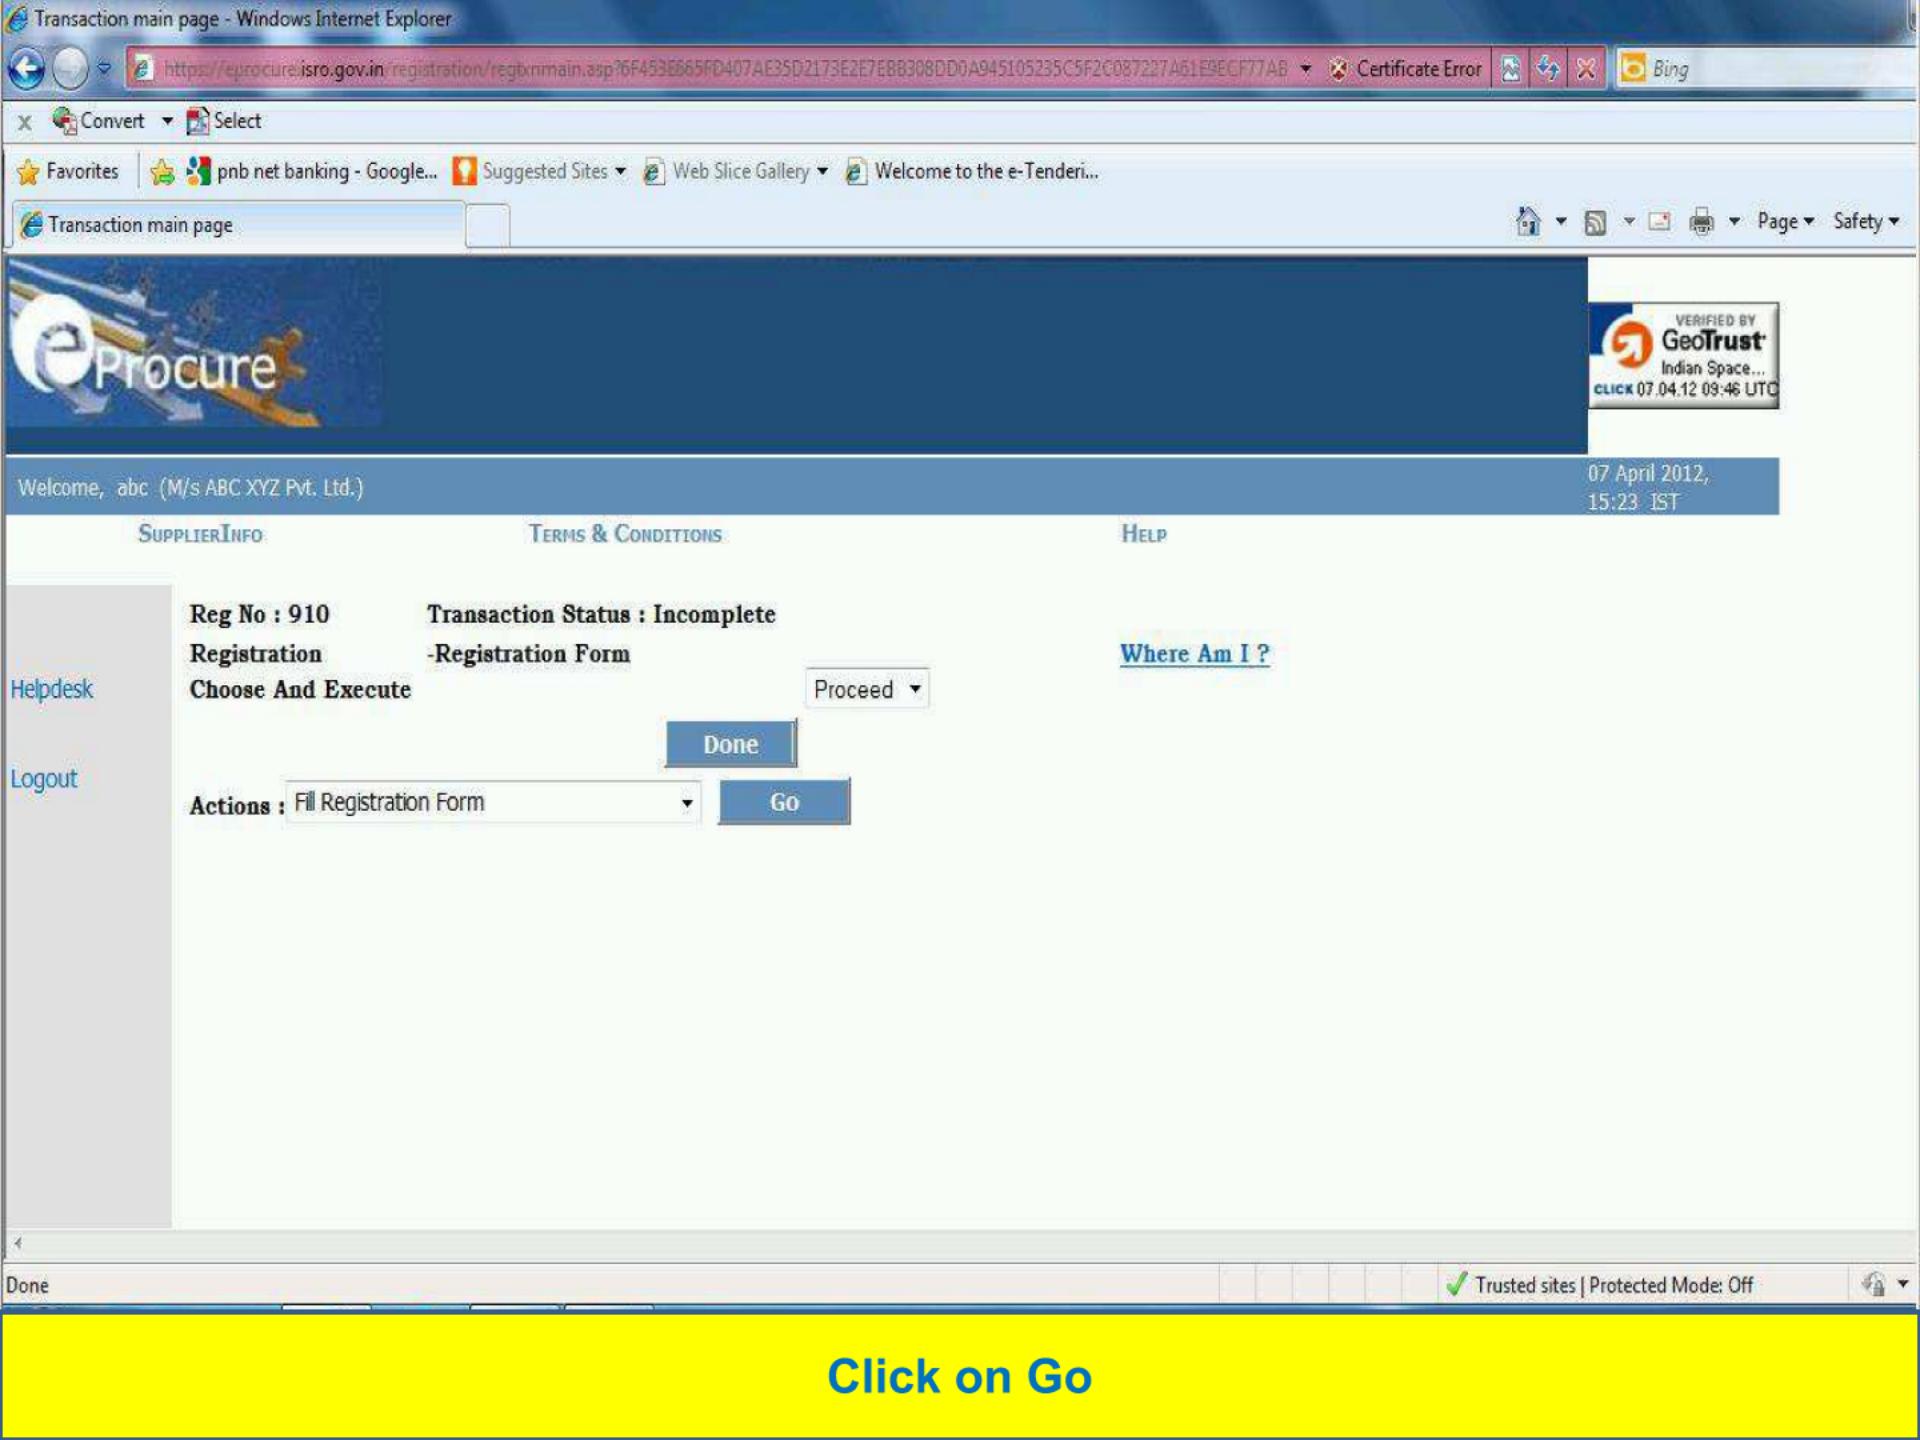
Transaction main page - Windows Internet Explorer

https://eprocure.isro.gov.in/registration/regtxnmain.asp?6F453E665FD407AE35D2173E2E7EBB308DD0A945105235C5F2C087227A61E9ECF77AB
Certificate Error
Bing

Convert
Select

Favorites
pnb net banking - Google...
Suggested Sites
Web Slice Gallery
Welcome to the e-Tenderi...

Transaction main page
Page
Safety

eProcure

VERIFIED BY
GeoTrust
Indian Space...
CLICK 07.04.12 09:46 UTC

Welcome, abc (M/s ABC XYZ Pvt. Ltd.)
07 April 2012, 15:23 IST

SupplierInfo
Terms & Conditions
Help

Helpdesk
Logout

Reg No : 910
Transaction Status : Incomplete
Registration
-Registration Form
Where Am I ?
Choose And Execute
Proceed
Done
Actions :
Fill Registration Form
Go

Done
Trusted sites | Protected Mode: Off

Click on Go